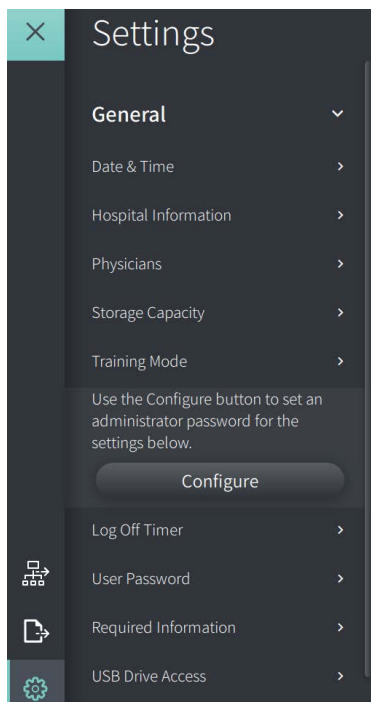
Settings

General

Date & Time

Hospital Information

Physicians

Storage Capacity

Training Mode

Use the Configure button to set an administrator password for the settings below.

Configure

Log Off Timer

User Password

Required Information

USB Drive Access